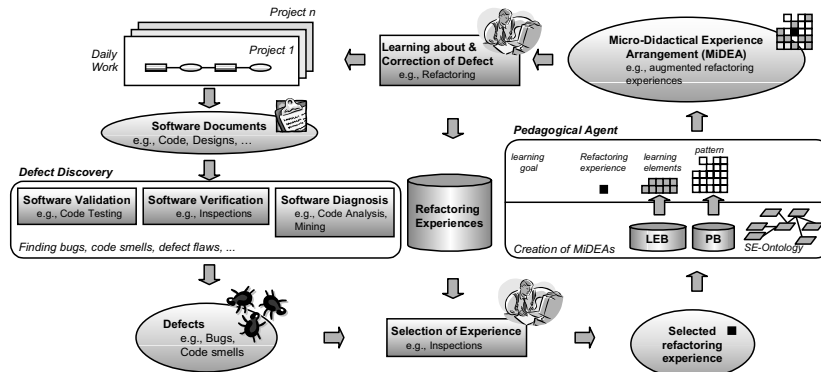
Project n

Project 1

Daily Work

Learning about & Correction of Defect
e.g., Refactoring

Micro-Didactical Experience Arrangement (MiDEA)
e.g., augmented refactoring experiences

Software Documents
e.g., Code, Designs, …

Pedagogical Agent

learning goal

Refactoring experience

learning elements

pattern

Defect Discovery

Software Validation
e.g., Code Testing

Software Verification
e.g., Inspections

Software Diagnosis
e.g., Code Analysis, Mining

Finding bugs, code smells, defect flaws, …

Refactoring Experiences

Creation of MiDEAs

LEB

PB

SE-Ontology

Defects
e.g., Bugs, Code smells

Selection of Experience
e.g., Inspections

Selected refactoring experience